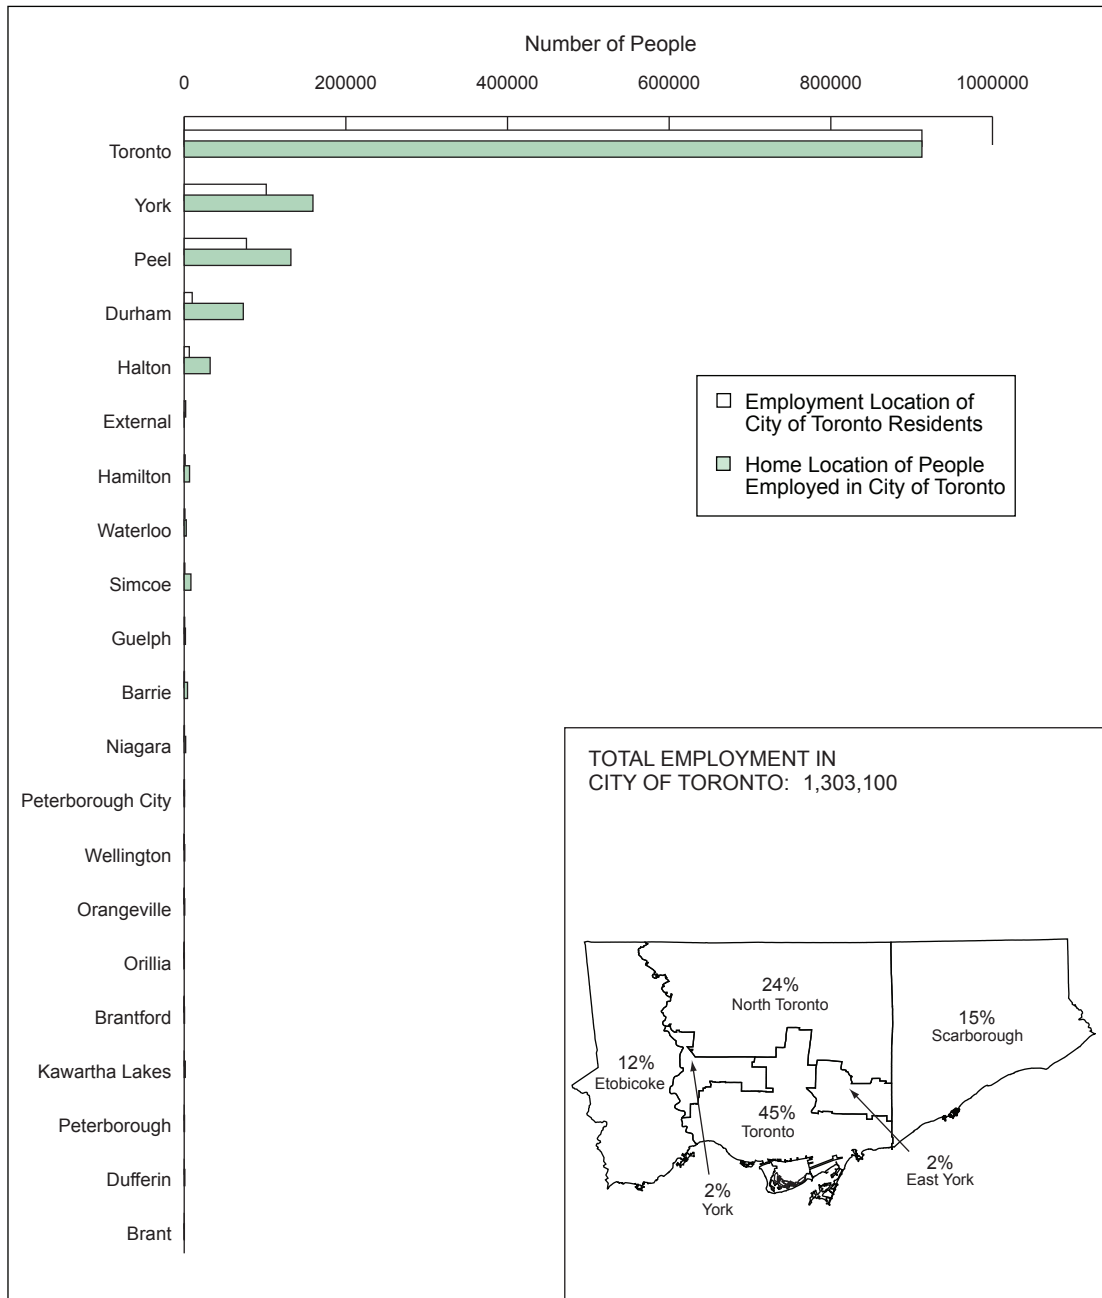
Number of People

0 200000 400000 600000 800000 1000000

Toronto
York
Peel
Durham
Halton
External
Hamilton
Waterloo
Simcoe
Guelph
Barrie
Niagara
Peterborough City
Wellington
Orangeville
Orillia
Brantford
Kawartha Lakes
Peterborough
Dufferin
Brant

Employment Location of City of Toronto Residents

Home Location of People Employed in City of Toronto

TOTAL EMPLOYMENT IN CITY OF TORONTO: 1,303,100

24%
North Toronto

15%
Scarborough

12%
Etobicoke

45%
Toronto

2%
East York

2%
York